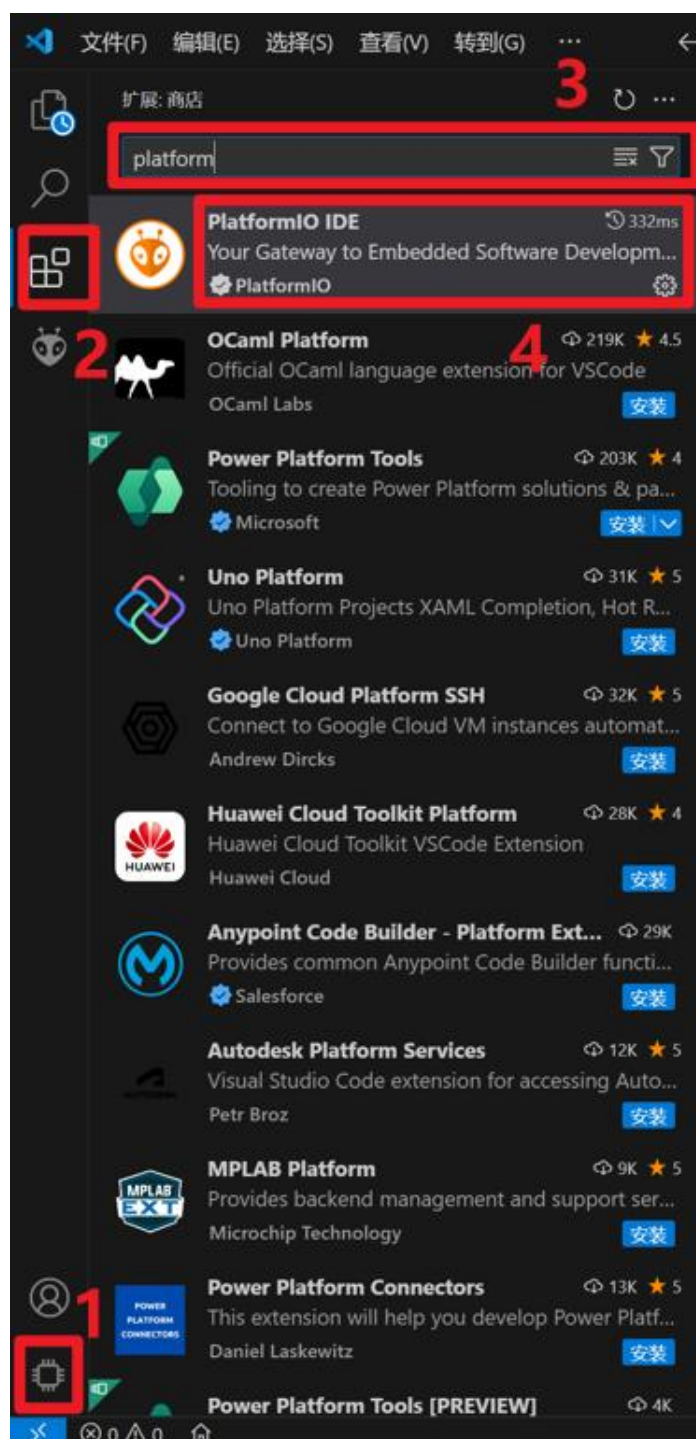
文件(F) 编辑(E) 选择(S) 查看(V) 转到(G) ···

扩展: 商店

3

platform

PlatformIO IDE 332ms
Your Gateway to Embedded Software Developm...
PlatformIO

2

4

OCaml Platform 219K ★ 4.5
Official OCaml language extension for VSCode
OCaml Labs
安装

Power Platform Tools 203K ★ 4
Tooling to create Power Platform solutions & pa...
Microsoft
安装

Uno Platform 31K ★ 5
Uno Platform Projects XAML Completion, Hot R...
Uno Platform
安装

Google Cloud Platform SSH 32K ★ 5
Connect to Google Cloud VM instances automat...
Andrew Dircks
安装

Huawei Cloud Toolkit Platform 28K ★ 4
Huawei Cloud Toolkit VSCode Extension
Huawei Cloud
安装

HUAWEI

Anypoint Code Builder - Platform Ext... 29K
Provides common Anypoint Code Builder functi...
Salesforce
安装

Autodesk Platform Services 12K ★ 5
Visual Studio Code extension for accessing Auto...
Petr Broz
安装

MPLAB Platform 9K ★ 5
Provides backend management and support ser...
Microchip Technology
安装

MPLAB EXT

1

Power Platform Connectors 13K ★ 5
This extension will help you develop Power Platf...
Daniel Laskewitz
安装

POWER PLATFORM CONNECTORS

Power Platform Tools [PREVIEW] 4K

⊗ 0 ⚠ 0